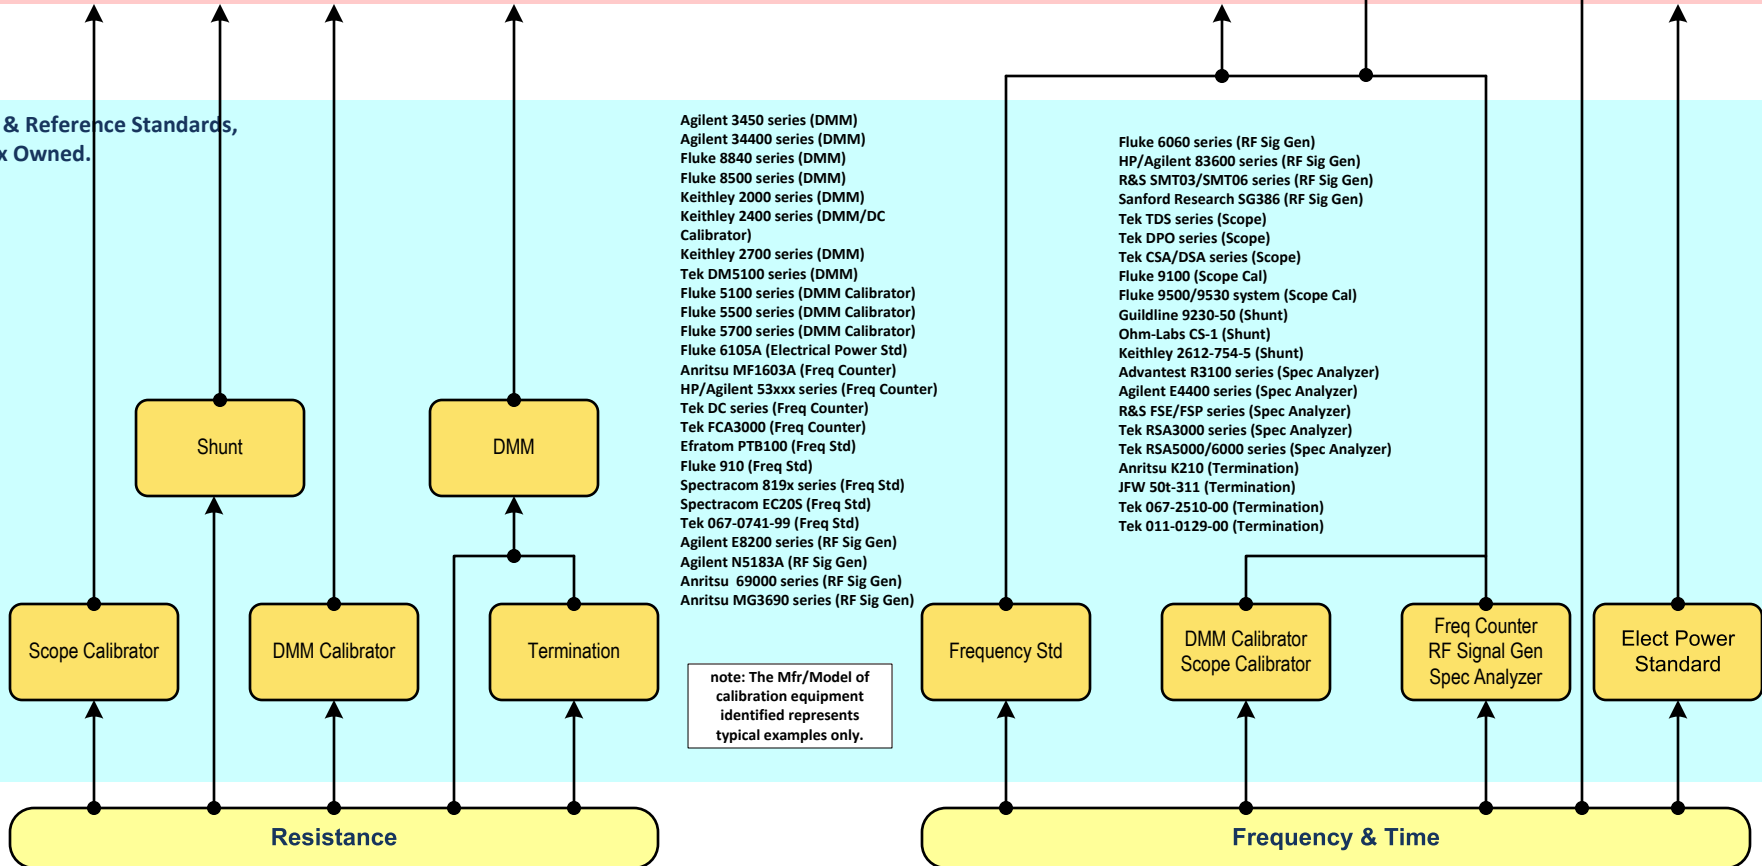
& Reference Standards,
x Owned.

Agilent 3450 series (DMM)
Agilent 34400 series (DMM)
Fluke 8840 series (DMM)
Fluke 8500 series (DMM)
Keithley 2000 series (DMM)
Keithley 2400 series (DMM/DC Calibrator)
Keithley 2700 series (DMM)
Tek DM5100 series (DMM)
Fluke 5100 series (DMM Calibrator)
Fluke 5500 series (DMM Calibrator)
Fluke 5700 series (DMM Calibrator)
Fluke 6105A (Electrical Power Std)
Anritsu MF1603A (Freq Counter)
HP/Agilent 53xxx series (Freq Counter)
Tek DC series (Freq Counter)
Tek FCA3000 (Freq Counter)
Efratom PTB100 (Freq Std)
Fluke 910 (Freq Std)
Spectracom 819x series (Freq Std)
Spectracom EC20S (Freq Std)
Tek 067-0741-99 (Freq Std)
Agilent E8200 series (RF Sig Gen)
Agilent N5183A (RF Sig Gen)
Anritsu 69000 series (RF Sig Gen)
Anritsu MG3690 series (RF Sig Gen)

Fluke 6060 series (RF Sig Gen)
HP/Agilent 83600 series (RF Sig Gen)
R&S SMT03/SMT06 series (RF Sig Gen)
Sanford Research SG386 (RF Sig Gen)
Tek TDS series (Scope)
Tek DPO series (Scope)
Tek CSA/DSA series (Scope)
Fluke 9100 (Scope Cal)
Fluke 9500/9530 system (Scope Cal)
Guildline 9230-50 (Shunt)
Ohm-Labs CS-1 (Shunt)
Keithley 2612-754-5 (Shunt)
Advantest R3100 series (Spec Analyzer)
Agilent E4400 series (Spec Analyzer)
R&S FSE/FSP series (Spec Analyzer)
Tek RSA3000 series (Spec Analyzer)
Tek RSA5000/6000 series (Spec Analyzer)
Anritsu K210 (Termination)
JFW 50t-311 (Termination)
Tek 067-2510-00 (Termination)
Tek 011-0129-00 (Termination)

Shunt

DMM

Scope Calibrator

DMM Calibrator

Termination

note: The Mfr/Model of calibration equipment identified represents typical examples only.

Frequency Std

DMM Calibrator
Scope Calibrator

Freq Counter
RF Signal Gen
Spec Analyzer

Elect Power
Standard

Resistance

Frequency & Time